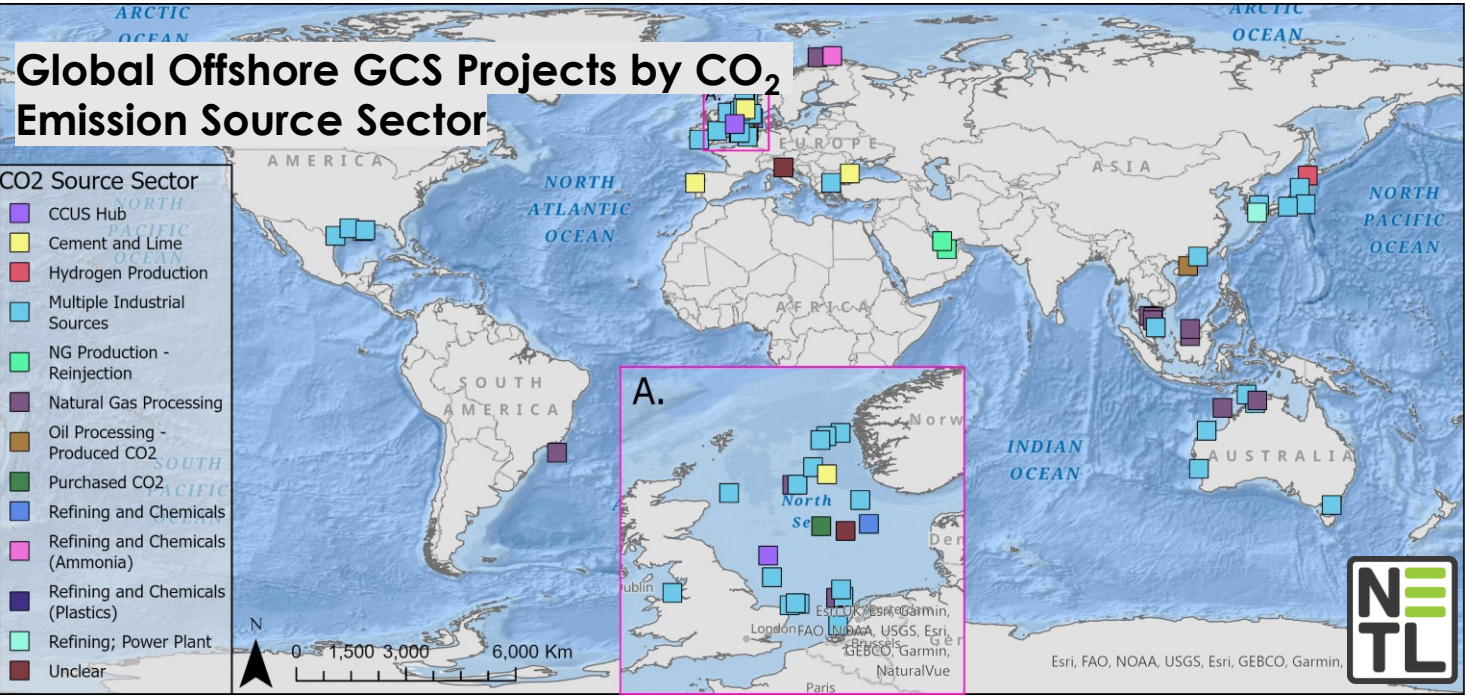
Global Offshore GCS Projects by $CO_2$ Emission Source Sector

ARCTIC OCEAN

ARCTIC OCEAN

AMERICA

EUROPE

ASIA

NORTH ATLANTIC OCEAN

NORTH PACIFIC OCEAN

AFRICA

SOUTH AMERICA

SOUTH PACIFIC OCEAN

INDIAN OCEAN

AUSTRALIA

CO2 Source Sector
CCUS Hub
Cement and Lime
Hydrogen Production
Multiple Industrial Sources
NG Production - Reinjection
Natural Gas Processing
Oil Processing - Produced CO2
Purchased CO2
Refining and Chemicals
Refining and Chemicals (Ammonia)
Refining and Chemicals (Plastics)
Refining; Power Plant
Unclear

A.
Norw
North Se
Den
Ger
Dublin
London
Brussels
Paris
Esri, UK, Esri, Garmin, FAO, NOAA, USGS, Esri, GEBCO, Garmin, NaturalVue

N
0 1,500 3,000 6,000 Km

Esri, FAO, NOAA, USGS, Esri, GEBCO, Garmin,

NETL